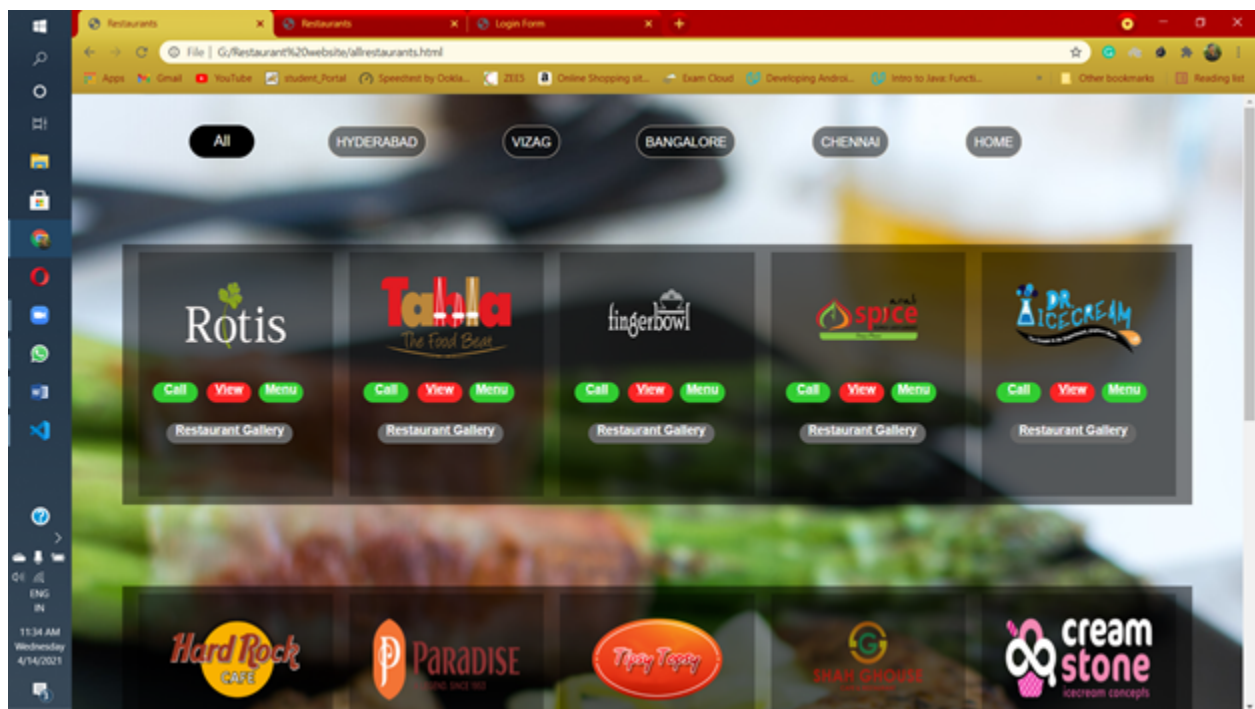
Restaurants
Restaurants
Login Form
File | G:/Restaurant%20website/allrestaurants.html
Apps Gmail YouTube student_Portal Speedtest by Ookla... ZEES Online Shopping sit... Exam Cloud Developing Androi... Intro to Java: Functi... Other bookmarks Reading list

All HYDERABAD VIZAG BANGALORE CHENNAI HOME

Rotis
Call View Menu
Restaurant Gallery

Tabla The Food Bear
Call View Menu
Restaurant Gallery

fingerbowl
Call View Menu
Restaurant Gallery

spice
Call View Menu
Restaurant Gallery

DR ICECREAM
Call View Menu
Restaurant Gallery

Hard Rock CAFE

PARADISE
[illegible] SINCE 1953

Tipsy Topsy

SHAH GHOUSE

cream stone
icecream concepts

ENG
IN
11:34 AM
Wednesday
4/14/2021